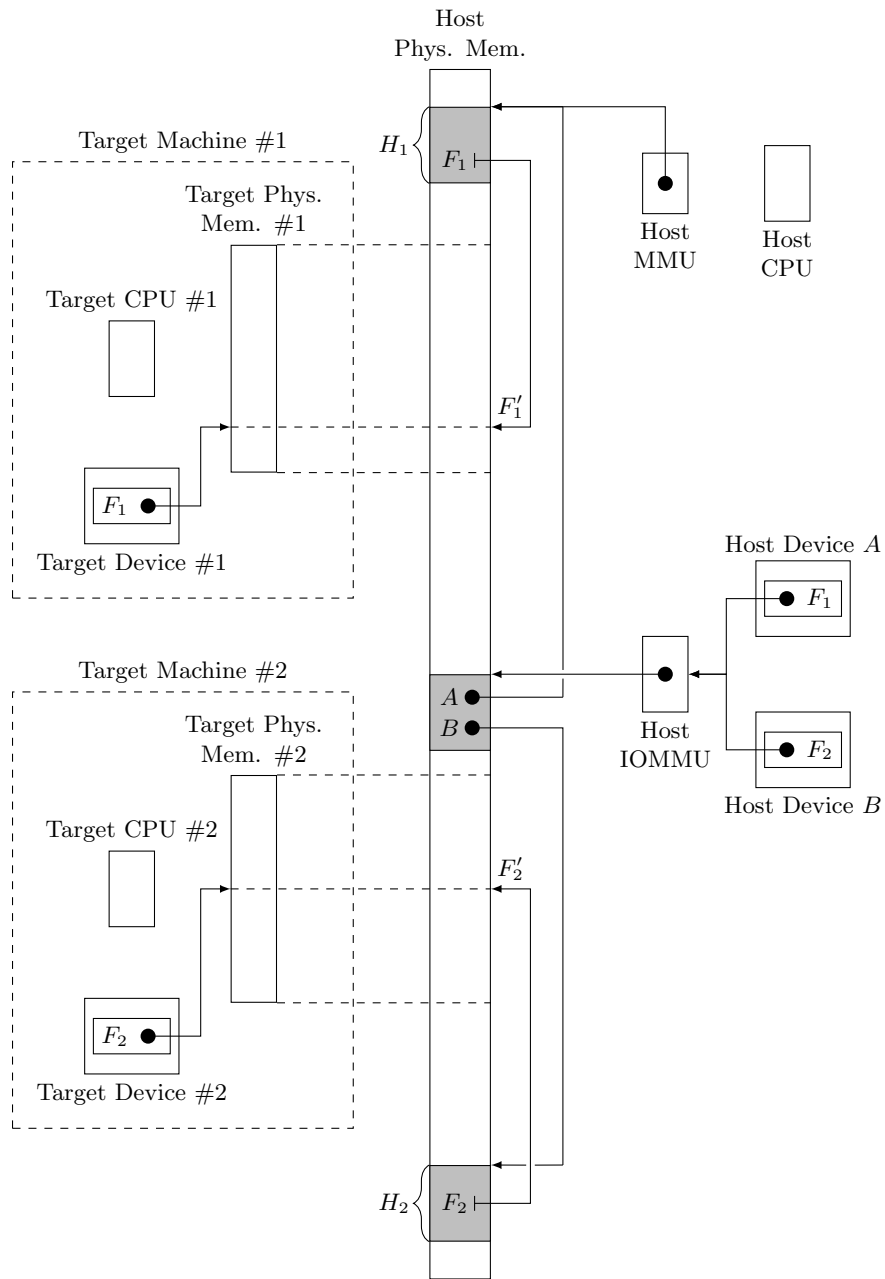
Host
Phys. Mem.

Target Machine #1

$H_1$

$F_1$

Host
MMU

Host
CPU

Target Phys.
Mem. #1

Target CPU #1

$F_1'$

$F_1$

Target Device #1

Host Device $A$

$F_1$

Target Machine #2

$A$

$B$

Host
IOMMU

$F_2$

Host Device $B$

Target Phys.
Mem. #2

Target CPU #2

$F_2'$

$F_2$

Target Device #2

$H_2$

$F_2$